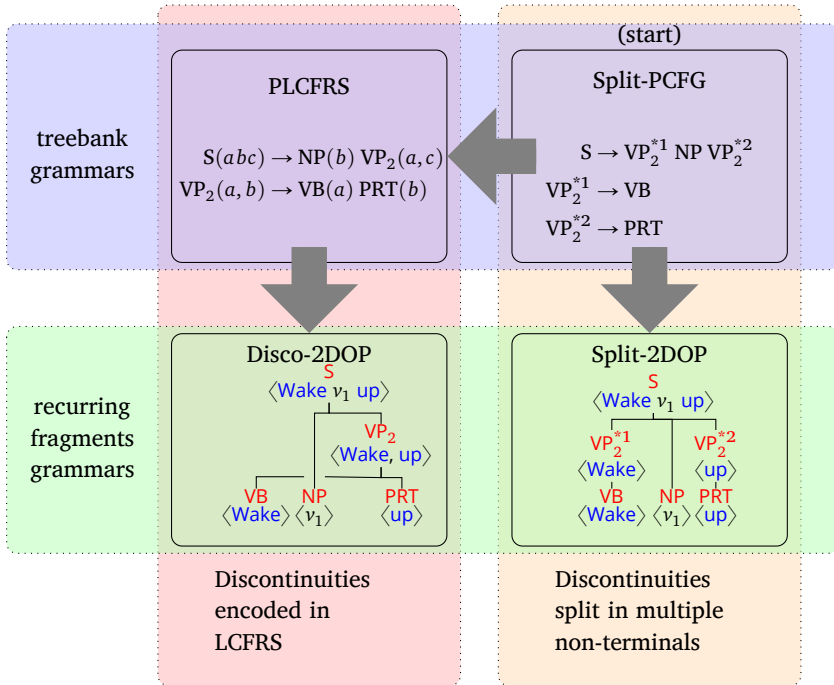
(start)

treebank grammars

PLCFRS

$S(abc) \rightarrow NP(b)\ VP_2(a,c)$
$VP_2(a,b) \rightarrow VB(a)\ PRT(b)$

Split-PCFG

$S \rightarrow VP_2^{*1}\ NP\ VP_2^{*2}$
$VP_2^{*1} \rightarrow VB$
$VP_2^{*2} \rightarrow PRT$

recurring fragments grammars

Disco-2DOP

S
$\langle$Wake $v_1$ up$\rangle$
$VP_2$
$\langle$Wake, up$\rangle$
VB
$\langle$Wake$\rangle$
NP
$\langle v_1 \rangle$
PRT
$\langle$up$\rangle$

Split-2DOP

S
$\langle$Wake $v_1$ up$\rangle$
$VP_2^{*1}$
$\langle$Wake$\rangle$
$VP_2^{*2}$
$\langle$up$\rangle$
VB
$\langle$Wake$\rangle$
NP
$\langle v_1 \rangle$
PRT
$\langle$up$\rangle$

Discontinuities encoded in LCFRS

Discontinuities split in multiple non-terminals